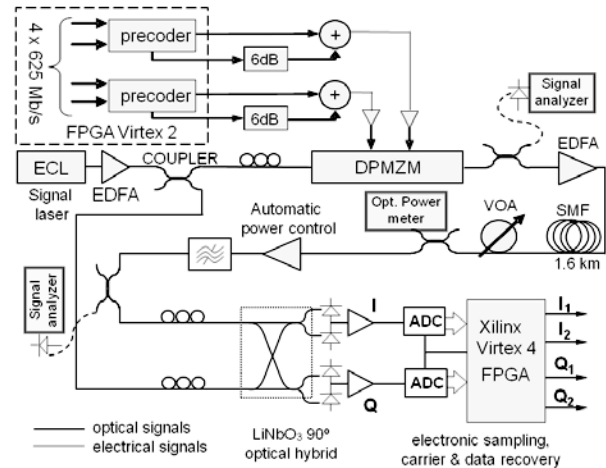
4 x 625 Mb/s

precoder

precoder

+

+

6dB

6dB

FPGA Virtex 2

Signal analyzer

ECL

Signal laser

EDFA

COUPLER

DPMZM

EDFA

Automatic power control

Opt. Power meter

VOA

SMF

1.6 km

Signal analyzer

I

Q

ADC

ADC

Xilinx Virtex 4 FPGA

$I_1$

$I_2$

$Q_1$

$Q_2$

optical signals

electrical signals

$LiNbO_3$ 90º optical hybrid

electronic sampling, carrier & data recovery